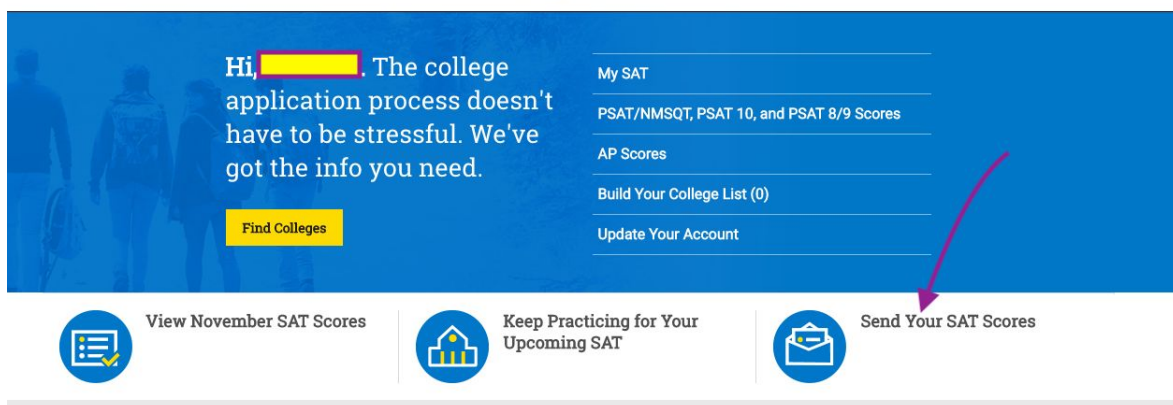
Hi, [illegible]. The college application process doesn't have to be stressful. We've got the info you need.

Find Colleges

My SAT

PSAT/NMSQT, PSAT 10, and PSAT 8/9 Scores

AP Scores

Build Your College List (0)

Update Your Account

View November SAT Scores

Keep Practicing for Your Upcoming SAT

Send Your SAT Scores